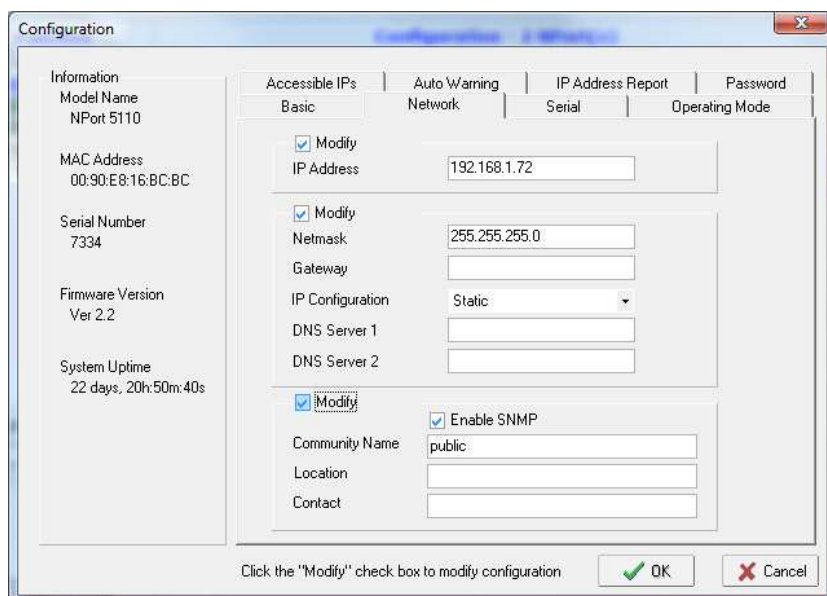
Configuration

Information
Model Name
NPort 5110

MAC Address
00:90:E8:16:BC:BC

Serial Number
7334

Firmware Version
Ver 2.2

System Uptime
22 days, 20h:50m:40s

Accessible IPs | Auto Warning | IP Address Report | Password
Basic | Network | Serial | Operating Mode

Modify
IP Address 192.168.1.72

Modify
Netmask 255.255.255.0
Gateway
IP Configuration Static
DNS Server 1
DNS Server 2

Modify
Enable SNMP
Community Name public
Location
Contact

Click the "Modify" check box to modify configuration

OK

Cancel